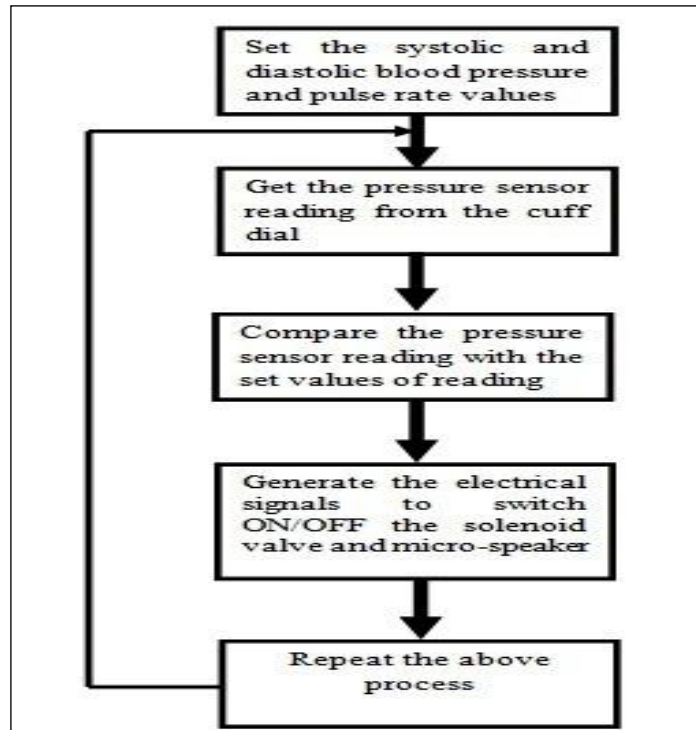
Set the systolic and diastolic blood pressure and pulse rate values

Get the pressure sensor reading from the cuff dial

Compare the pressure sensor reading with the set values of reading

Generate the electrical signals to switch ON/OFF the solenoid valve and micro-speaker

Repeat the above process